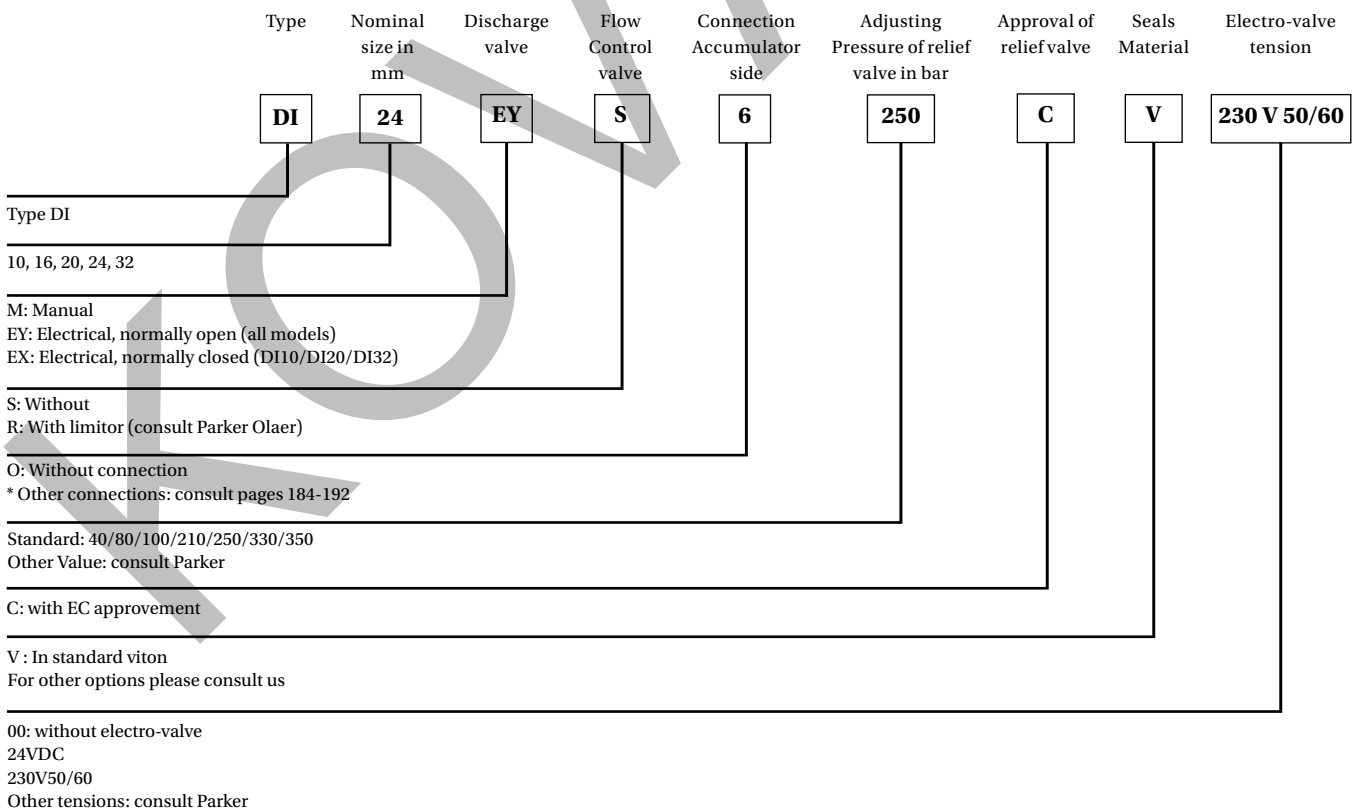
Type | Nominal size in mm | Discharge valve | Flow Control valve | Connection Accumulator side | Adjusting Pressure of relief valve in bar | Approval of relief valve | Seals Material | Electro-valve tension
--- | --- | --- | --- | --- | --- | --- | --- | ---
DI | 24 | EY | S | 6 | 250 | C | V | 230 V 50/60

Type DI

10, 16, 20, 24, 32

M: Manual
EY: Electrical, normally open (all models)
EX: Electrical, normally closed (DI10/DI20/DI32)

S: Without
R: With limitor (consult Parker Olaer)

O: Without connection
* Other connections: consult pages 184-192

Standard: 40/80/100/210/250/330/350
Other Value: consult Parker

C: with EC approvement

V : In standard viton
For other options please consult us

00: without electro-valve
24VDC
230V50/60
Other tensions: consult Parker